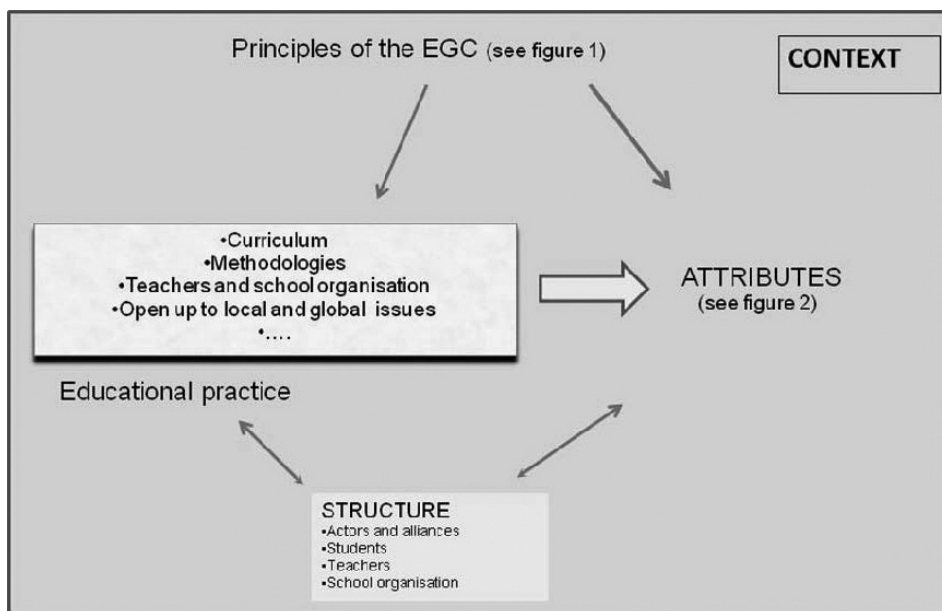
Principles of the EGC (see figure 1)

CONTEXT

•Curriculum
•Methodologies
•Teachers and school organisation
•Open up to local and global issues
•....

ATTRIBUTES
(see figure 2)

Educational practice

STRUCTURE
•Actors and alliances
•Students
•Teachers
•School organisation